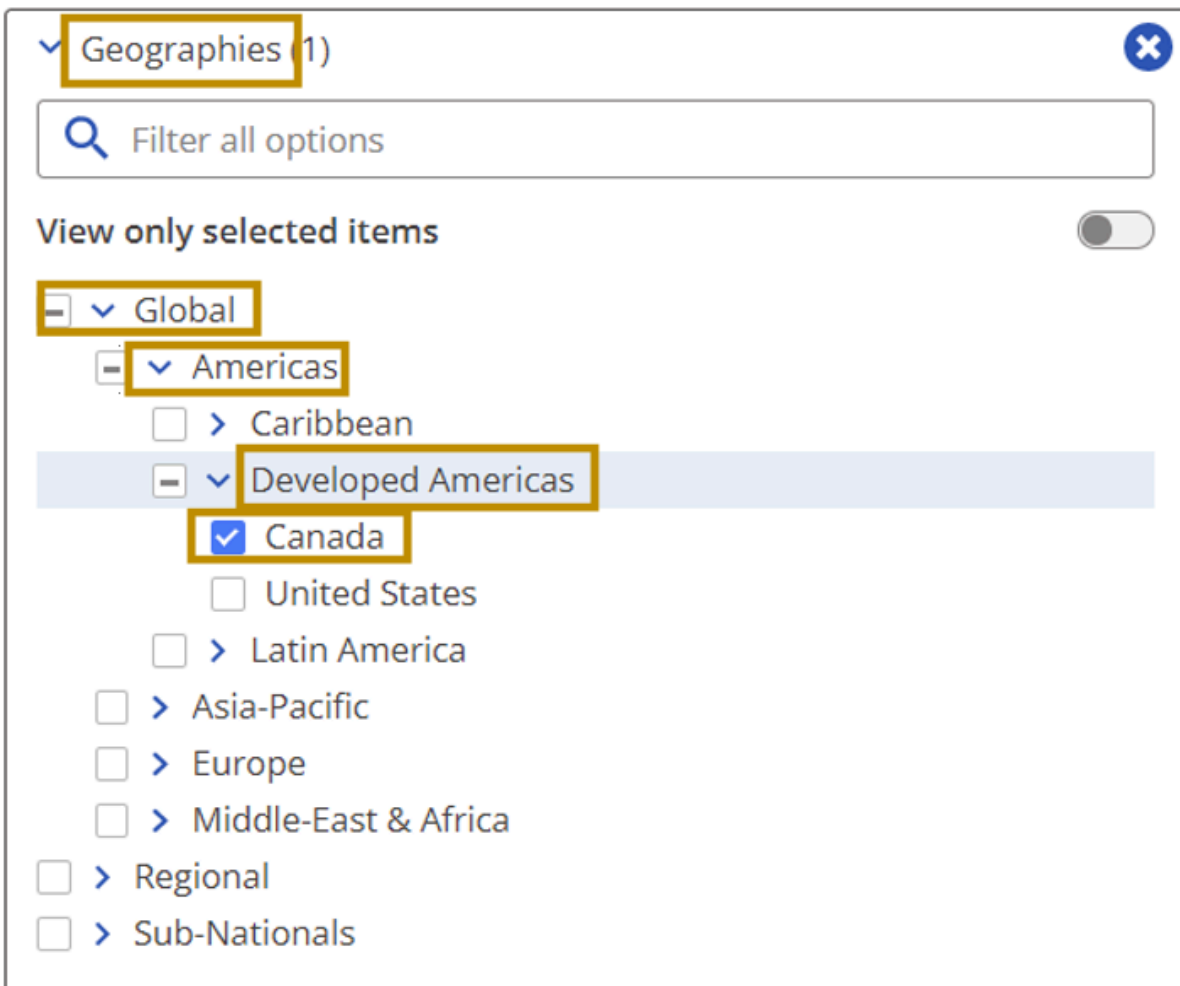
Geographies (1)

Filter all options

View only selected items

Global
Americas
Caribbean
Developed Americas
Canada
United States
Latin America
Asia-Pacific
Europe
Middle-East & Africa
Regional
Sub-Nationals